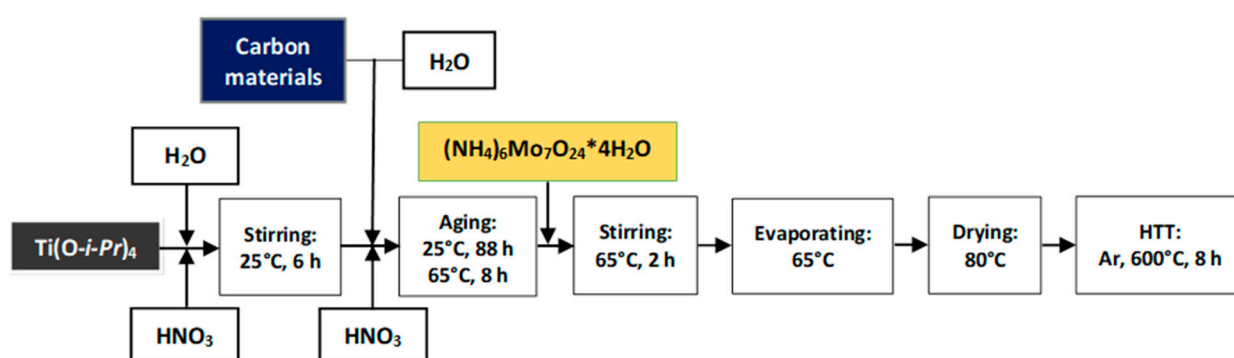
Carbon materials

$H_2O$

$H_2O$

$(NH_4)_6Mo_7O_{24}$*$4H_2O$

Ti(O-*i*-*Pr*)$_4$

Stirring: 25°C, 6 h

Aging: 25°C, 88 h 65°C, 8 h

Stirring: 65°C, 2 h

Evaporating: 65°C

Drying: 80°C

HTT: Ar, 600°C, 8 h

$HNO_3$

$HNO_3$